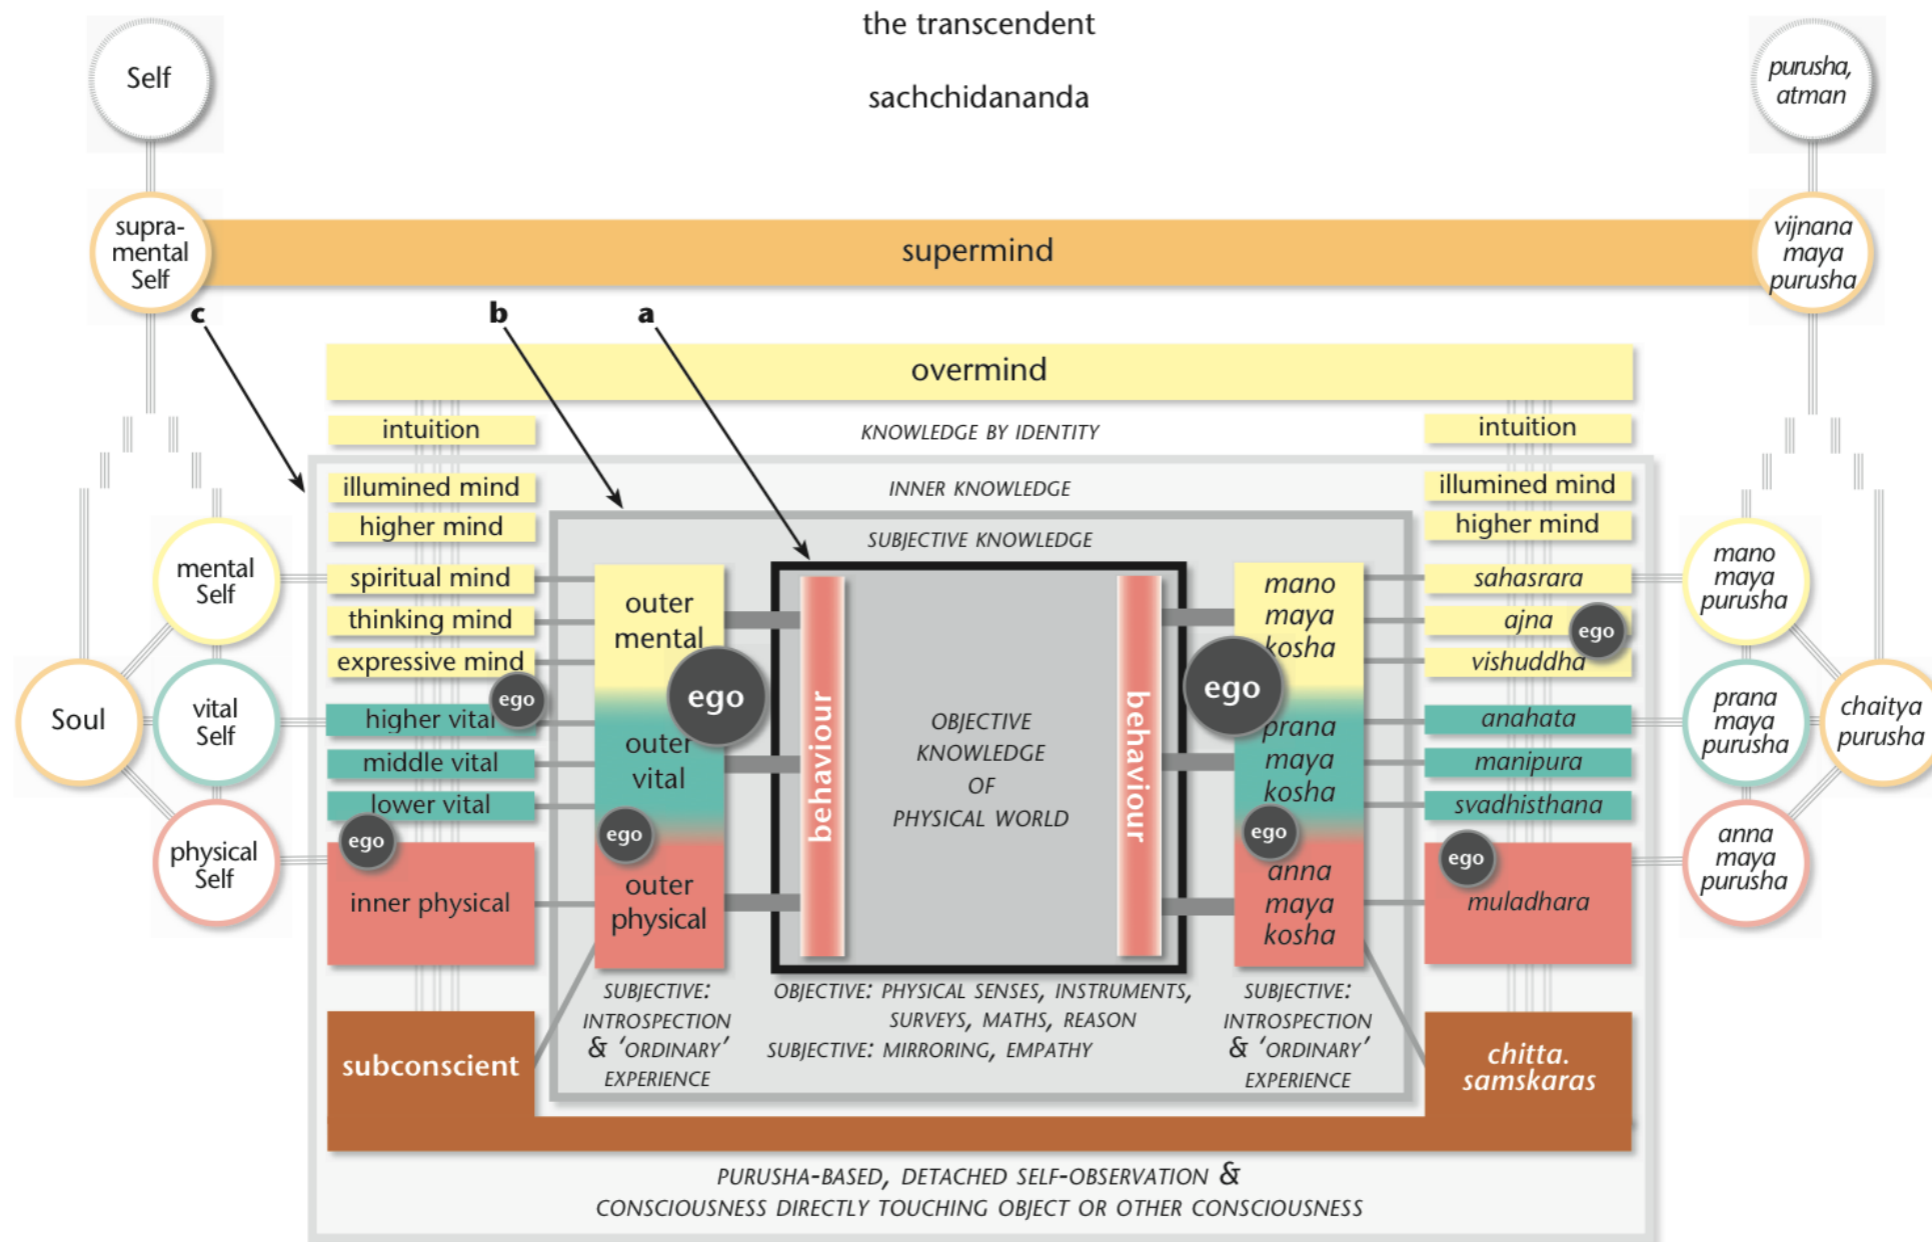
the transcendent

sachchidananda

Self

purusha, atman

supra-mental Self

supermind

vijnana maya purusha

c

b

a

overmind

intuition

KNOWLEDGE BY IDENTITY

intuition

illumined mind

INNER KNOWLEDGE

illumined mind

higher mind

higher mind

SUBJECTIVE KNOWLEDGE

mental Self

spiritual mind

outer mental

mano maya kosha

sahasrara

mano maya purusha

thinking mind

ajna

ego

expressive mind

vishuddha

ego

ego

ego

Soul

higher vital

vital Self

OBJECTIVE KNOWLEDGE OF PHYSICAL WORLD

prana maya kosha

anahata

prana maya purusha

chaitya purusha

middle vital

outer vital

behaviour

behaviour

manipura

lower vital

svadhisthana

ego

ego

ego

ego

physical Self

inner physical

outer physical

anna maya kosha

muladhara

anna maya purusha

SUBJECTIVE: INTROSPECTION & 'ORDINARY' EXPERIENCE

OBJECTIVE: PHYSICAL SENSES, INSTRUMENTS, SURVEYS, MATHS, REASON
SUBJECTIVE: MIRRORING, EMPATHY

SUBJECTIVE: INTROSPECTION & 'ORDINARY' EXPERIENCE

subconscient

chitta. samskaras

PURUSHA-BASED, DETACHED SELF-OBSERVATION &
CONSCIOUSNESS DIRECTLY TOUCHING OBJECT OR OTHER CONSCIOUSNESS